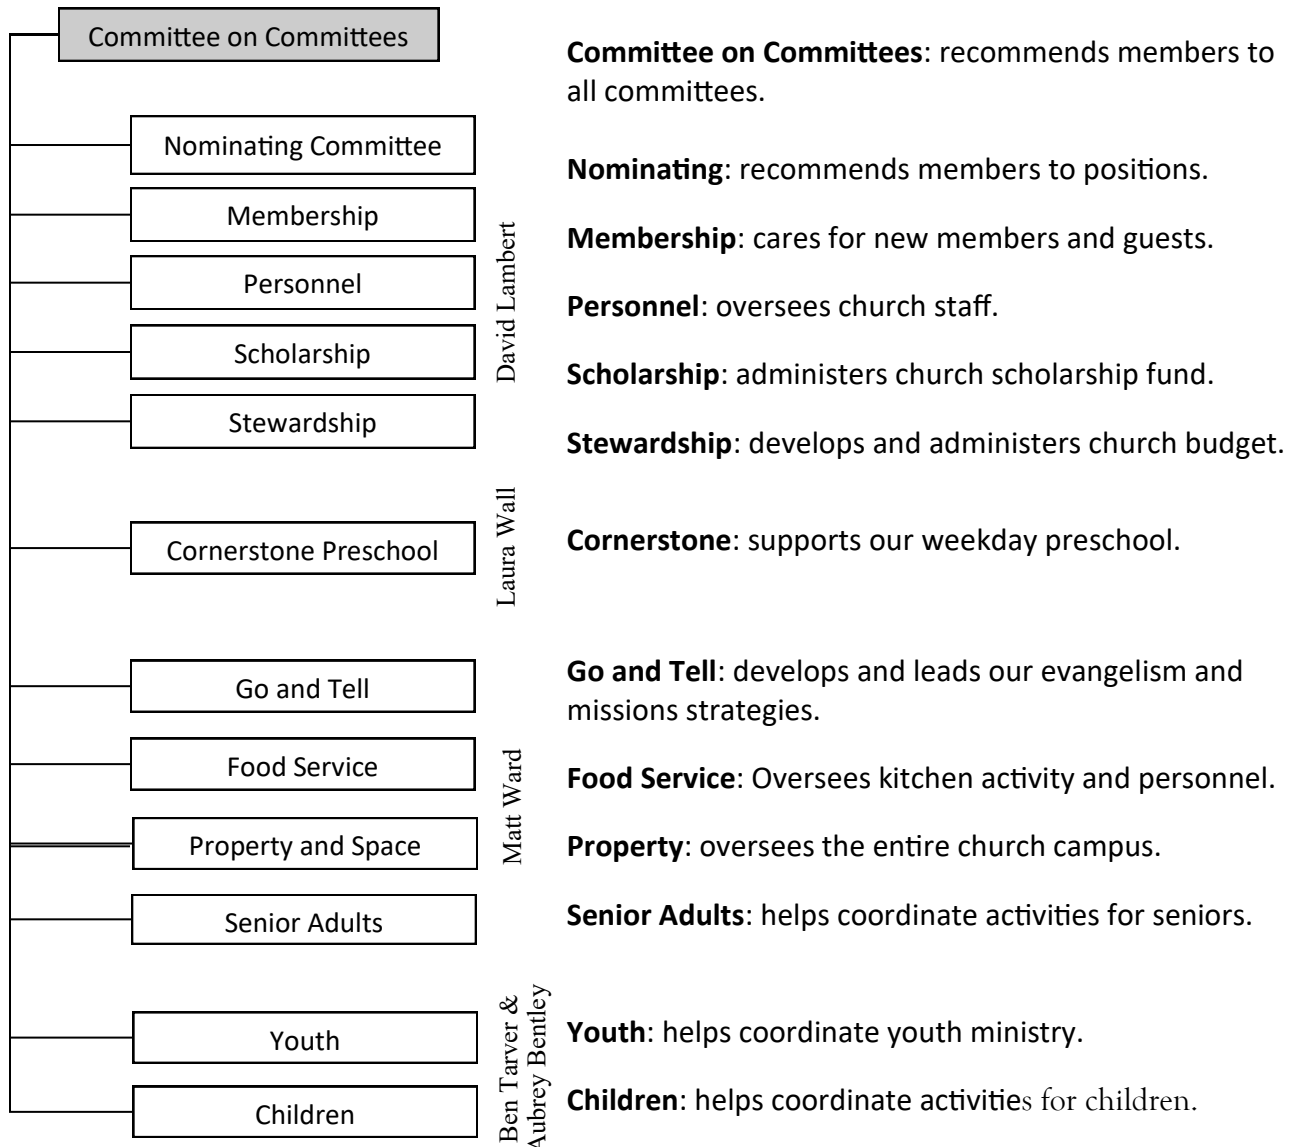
Committee on Committees

Nominating Committee

Membership

Personnel

Scholarship

Stewardship

David Lambert

Cornerstone Preschool

Laura Wall

Go and Tell

Food Service

Property and Space

Senior Adults

Matt Ward

Youth

Children

Ben Tarver & Aubrey Bentley

**Committee on Committees**: recommends members to all committees.

**Nominating**: recommends members to positions.

**Membership**: cares for new members and guests.

**Personnel**: oversees church staff.

**Scholarship**: administers church scholarship fund.

**Stewardship**: develops and administers church budget.

**Cornerstone**: supports our weekday preschool.

**Go and Tell**: develops and leads our evangelism and missions strategies.

**Food Service**: Oversees kitchen activity and personnel.

**Property**: oversees the entire church campus.

**Senior Adults**: helps coordinate activities for seniors.

**Youth**: helps coordinate youth ministry.

**Children**: helps coordinate activities for children.